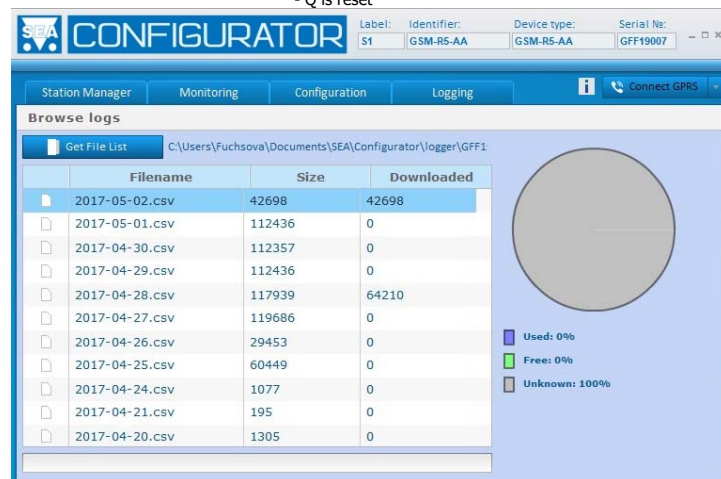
- Q is reset

SEA CONFIGURATOR

Label: S1
Identifier: GSM-R5-AA
Device type: GSM-R5-AA
Serial №: GFF19007

Station Manager | Monitoring | Configuration | Logging

i | Connect GPRS

Browse logs

Get File List | C:\Users\Fuchsova\Documents\SEA\Configurator\logger\GFF1

| Filename | Size | Downloaded |
|---|---|---|
| 2017-05-02.csv | 42698 | 42698 |
| 2017-05-01.csv | 112436 | 0 |
| 2017-04-30.csv | 112357 | 0 |
| 2017-04-29.csv | 112436 | 0 |
| 2017-04-28.csv | 117939 | 64210 |
| 2017-04-27.csv | 119686 | 0 |
| 2017-04-26.csv | 29453 | 0 |
| 2017-04-25.csv | 60449 | 0 |
| 2017-04-24.csv | 1077 | 0 |
| 2017-04-21.csv | 195 | 0 |
| 2017-04-20.csv | 1305 | 0 |

Used: 0%
Free: 0%
Unknown: 100%